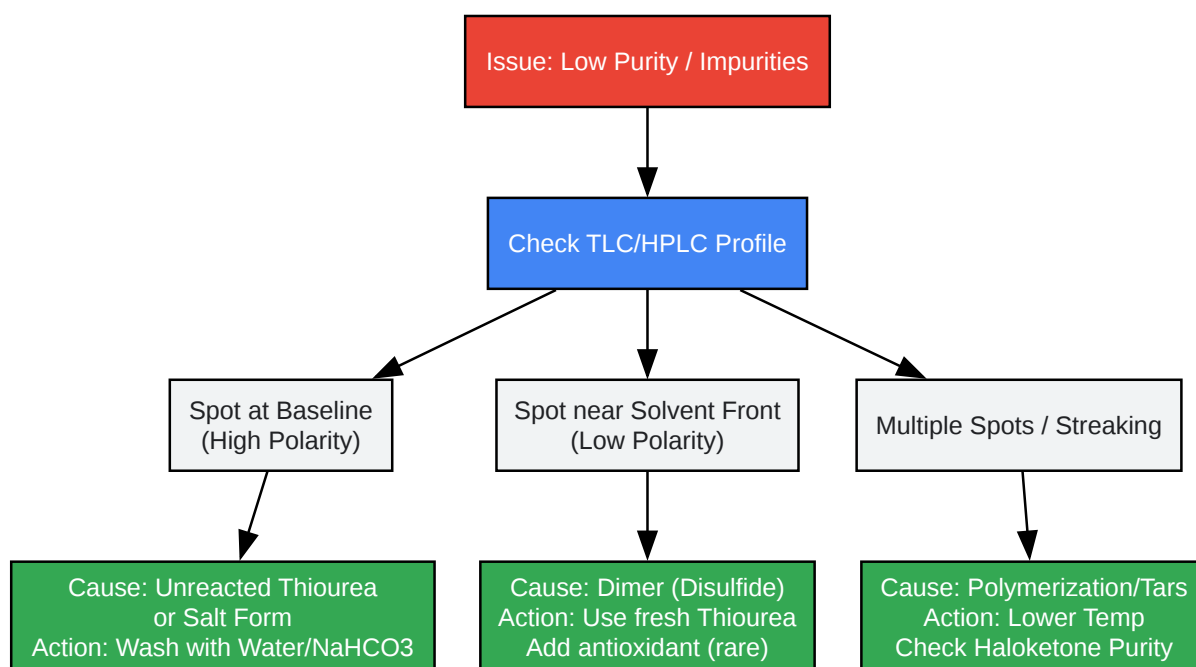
Issue: Low Purity / Impurities

Check TLC/HPLC Profile

Spot at Baseline (High Polarity)

Spot near Solvent Front (Low Polarity)

Multiple Spots / Streaking

Cause: Unreacted Thiourea or Salt Form
Action: Wash with Water/NaHCO3

Cause: Dimer (Disulfide)
Action: Use fresh Thiourea
Add antioxidant (rare)

Cause: Polymerization/Tars
Action: Lower Temp
Check Haloketone Purity